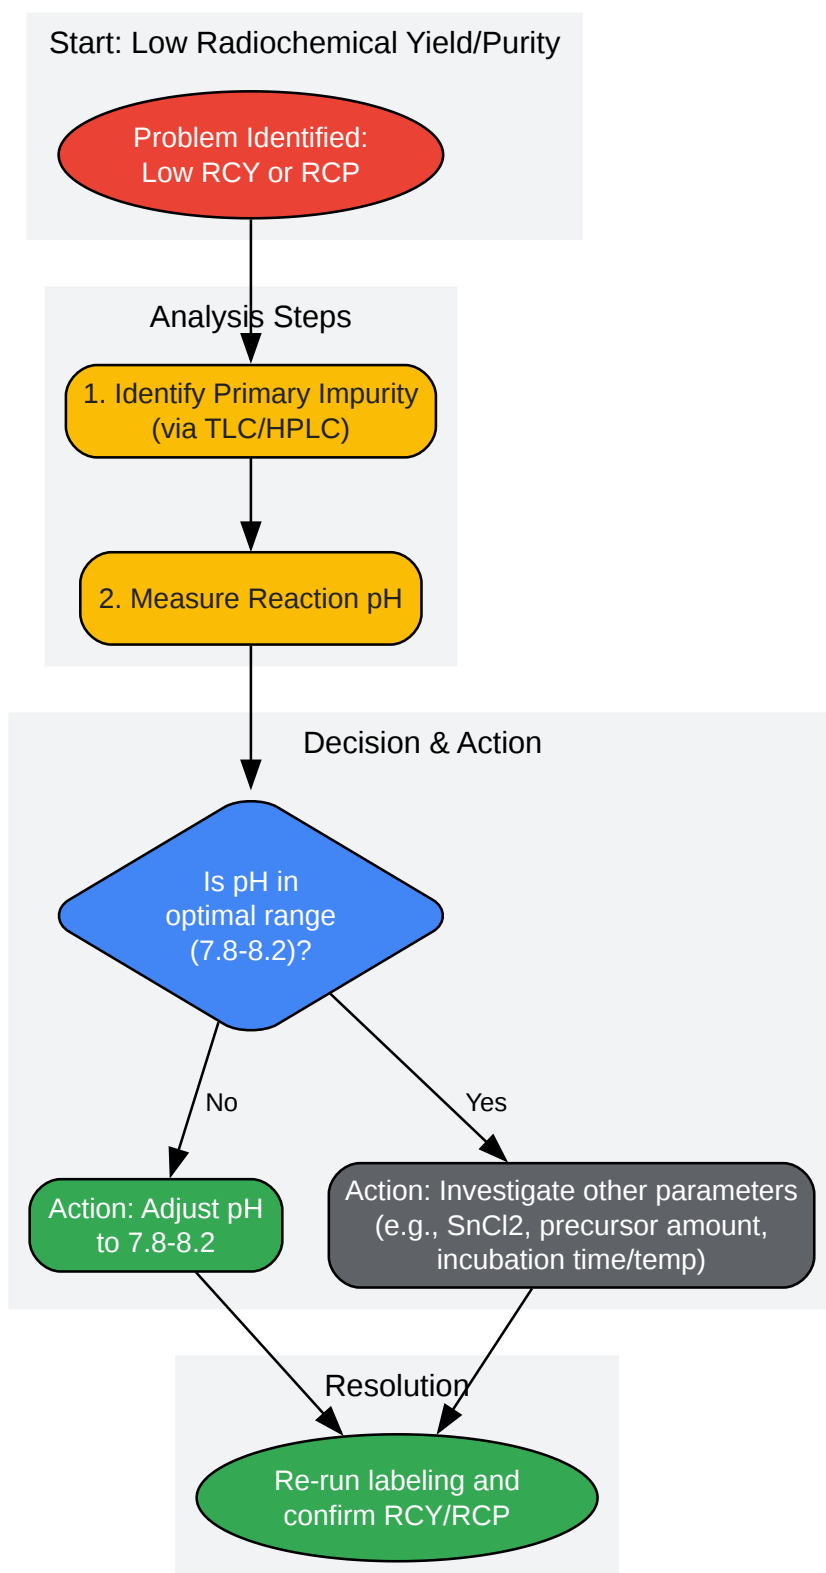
Start: Low Radiochemical Yield/Purity

Problem Identified:
Low RCY or RCP

Analysis Steps

1. Identify Primary Impurity
(via TLC/HPLC)

2. Measure Reaction pH

Decision & Action

Is pH in
optimal range
(7.8-8.2)?

No

Yes

Action: Adjust pH
to 7.8-8.2

Action: Investigate other parameters
(e.g., SnCl2, precursor amount,
incubation time/temp)

Resolution

Re-run labeling and
confirm RCY/RCP